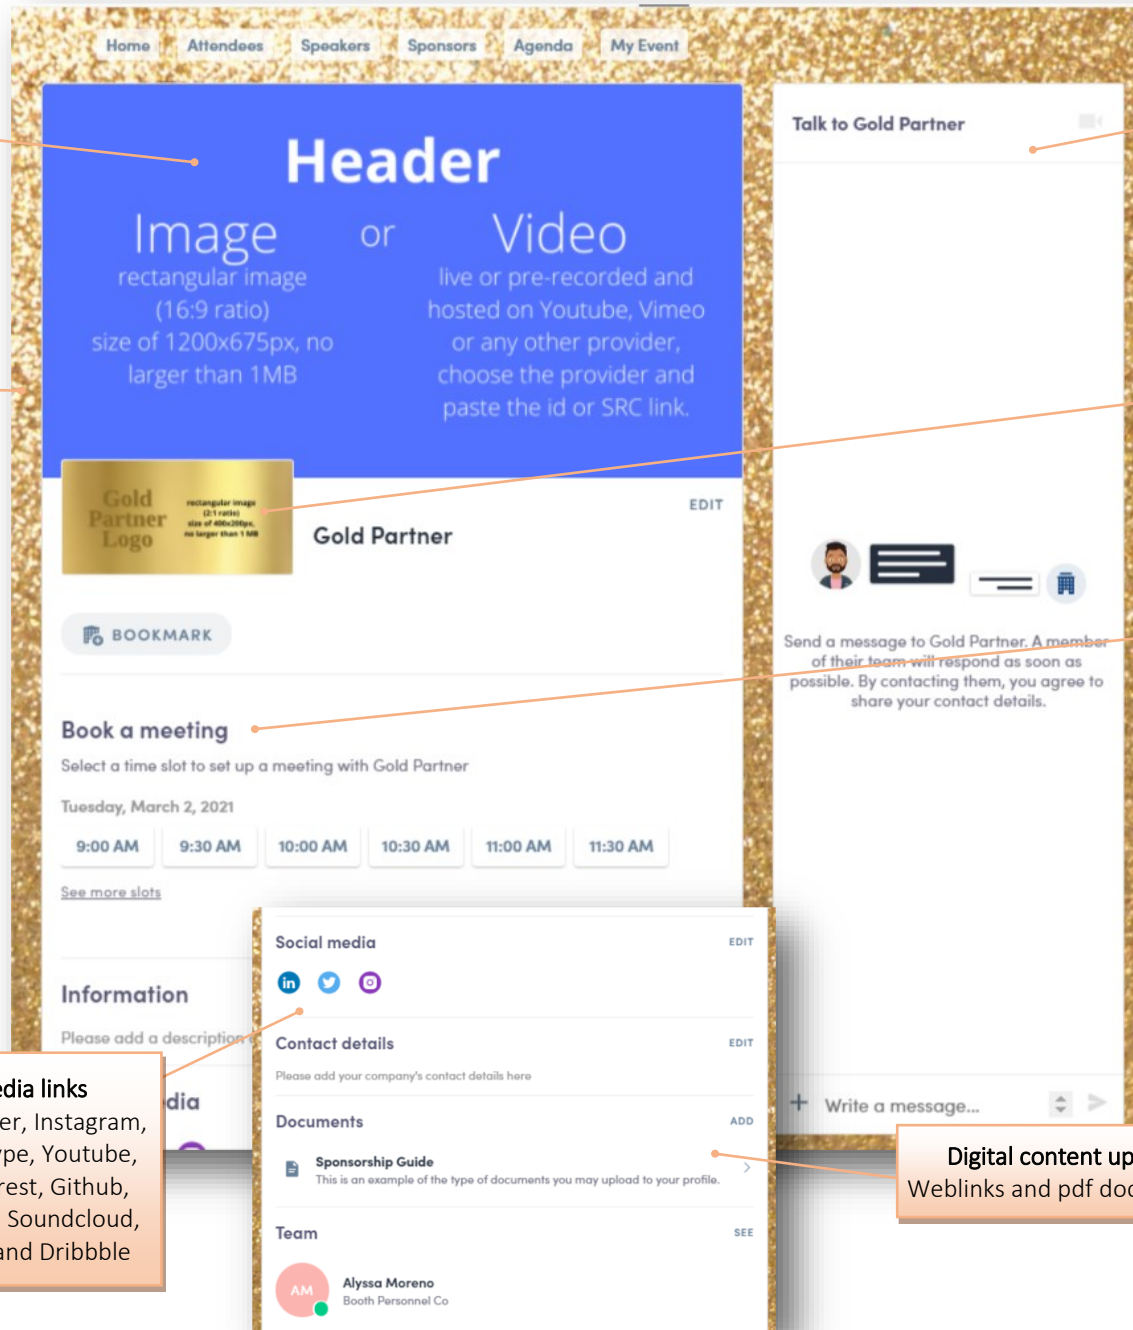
Home Attendees Speakers Sponsors Agenda My Event

Header

Image
rectangular image (16:9 ratio) size of 1200x675px, no larger than 1MB

or

Video
live or pre-recorded and hosted on Youtube, Vimeo or any other provider, choose the provider and paste the id or SRC link.

Gold Partner Logo
rectangular image (2:1 ratio) size of 400x200px, no larger than 1 MB

Gold Partner

EDIT

BOOKMARK

Book a meeting
Select a time slot to set up a meeting with Gold Partner
Tuesday, March 2, 2021

| 9:00 AM | 9:30 AM | 10:00 AM | 10:30 AM | 11:00 AM | 11:30 AM |
|---|---|---|---|---|---|

See more slots

Information
Please add a description

dia

Talk to Gold Partner

Send a message to Gold Partner. A member of their team will respond as soon as possible. By contacting them, you agree to share your contact details.

Write a message...

Social media EDIT

Contact details EDIT
Please add your company's contact details here

Documents ADD
Sponsorship Guide
This is an example of the type of documents you may upload to your profile.

Team SEE
AM
Alyssa Moreno
Booth Personnel Co

edia links
er, Instagram, ype, Youtube, rest, Github, Soundcloud, and Dribbble

Digital content up
Weblinks and pdf doc